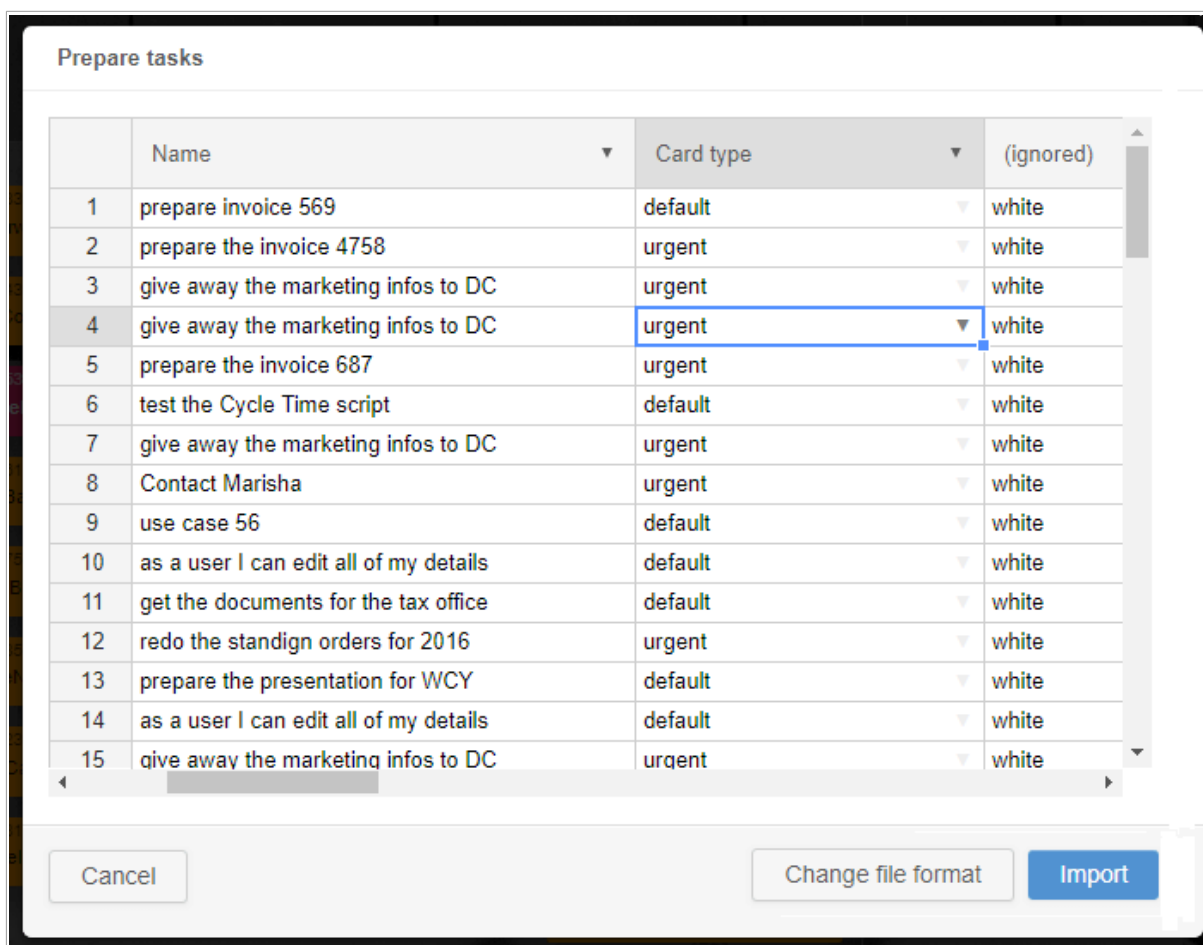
Prepare tasks

| | Name | Card type | (ignored) |
|---|---|---|---|
| 1 | prepare invoice 569 | default | white |
| 2 | prepare the invoice 4758 | urgent | white |
| 3 | give away the marketing infos to DC | urgent | white |
| 4 | give away the marketing infos to DC | urgent | white |
| 5 | prepare the invoice 687 | urgent | white |
| 6 | test the Cycle Time script | default | white |
| 7 | give away the marketing infos to DC | urgent | white |
| 8 | Contact Marisha | urgent | white |
| 9 | use case 56 | default | white |
| 10 | as a user I can edit all of my details | default | white |
| 11 | get the documents for the tax office | default | white |
| 12 | redo the standign orders for 2016 | urgent | white |
| 13 | prepare the presentation for WCY | default | white |
| 14 | as a user I can edit all of my details | default | white |
| 15 | give away the marketing infos to DC | urgent | white |

Cancel

Change file format

Import